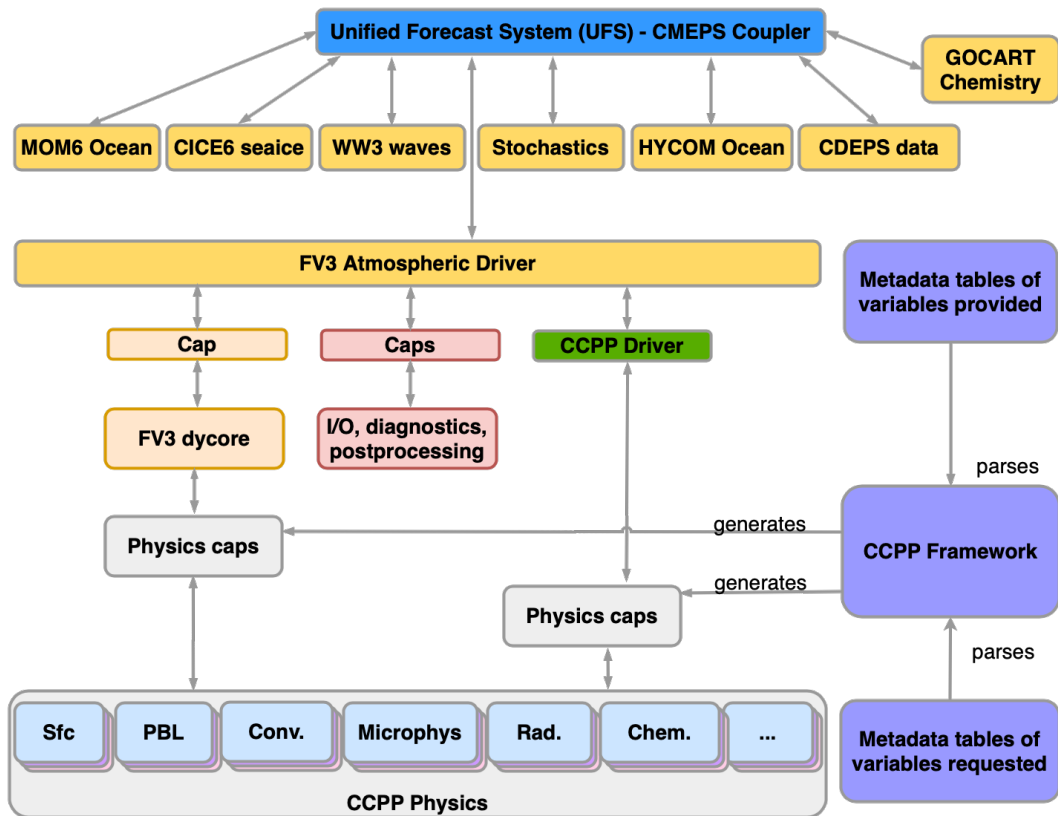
Unified Forecast System (UFS) - CMEPS Coupler

GOCART Chemistry

MOM6 Ocean

CICE6 seaice

WW3 waves

Stochastics

HYCOM Ocean

CDEPS data

FV3 Atmospheric Driver

Metadata tables of variables provided

Cap

Caps

CCPP Driver

FV3 dycore

I/O, diagnostics, postprocessing

parses

generates

Physics caps

CCPP Framework

generates

Physics caps

parses

Sfc

PBL

Conv.

Microphys

Rad.

Chem.

...

Metadata tables of variables requested

CCPP Physics